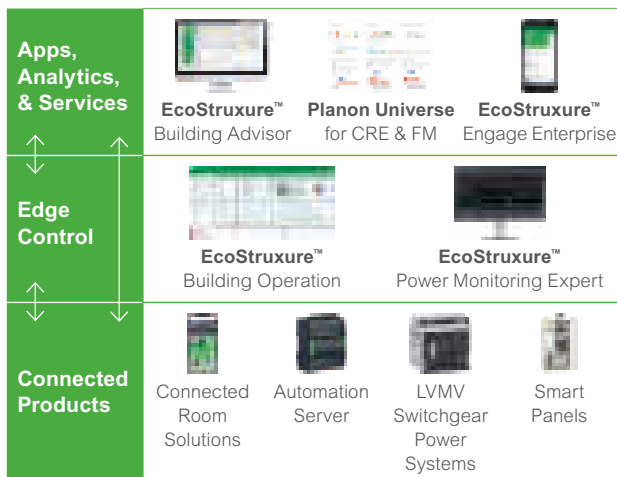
Apps, Analytics, & Services

EcoStruxure™ Building Advisor

Planon Universe for CRE & FM

EcoStruxure™ Engage Enterprise

Edge Control

EcoStruxure™ Building Operation

EcoStruxure™ Power Monitoring Expert

Connected Products

Connected Room Solutions

Automation Server

LVMV Switchgear Power Systems

Smart Panels